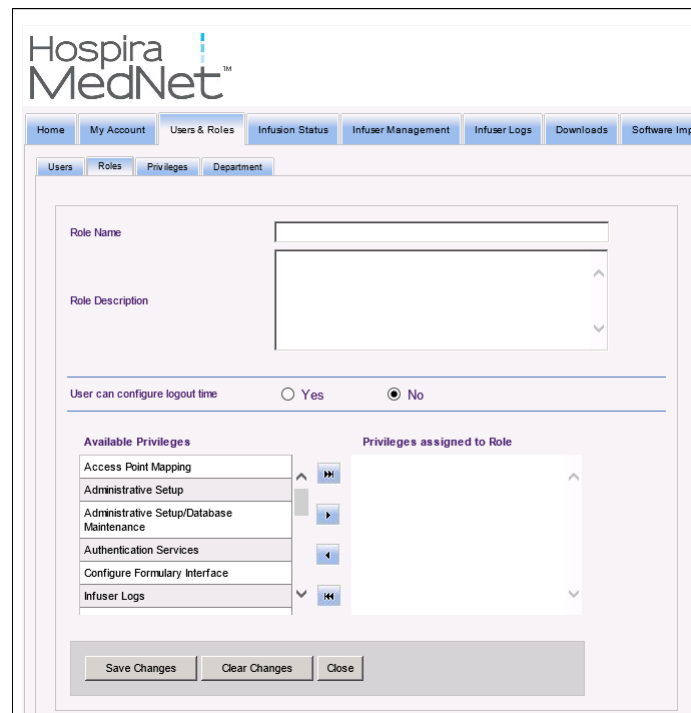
Hospira MedNet™

Home | My Account | Users & Roles | Infusion Status | Infuser Management | Infuser Logs | Downloads | Software Imp

Users | Roles | Privileges | Department

Role Name

Role Description

User can configure logout time Yes No

Available Privileges

Access Point Mapping
Administrative Setup
Administrative Setup/Database Maintenance
Authentication Services
Configure Formulary Interface
Infuser Logs

Privileges assigned to Role

Save Changes | Clear Changes | Close